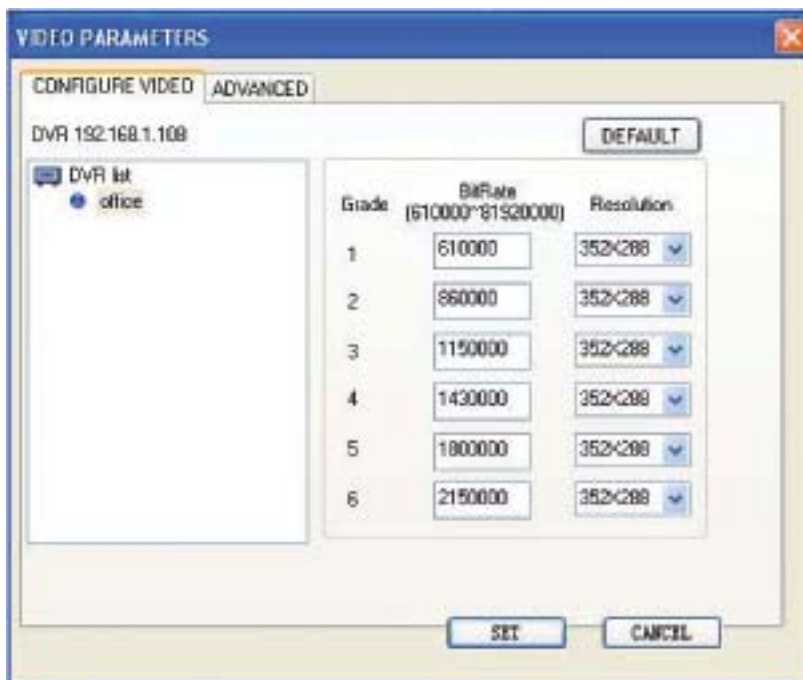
VIDEO PARAMETERS

CONFIGURE VIDEO ADVANCED

DVR 192.168.1.108

DEFAULT

DVR list
office

| Grade | BitRate (610000~81920000) | Resolution |
|---|---|---|
| 1 | 610000 | 352X288 |
| 2 | 860000 | 352X288 |
| 3 | 1150000 | 352X288 |
| 4 | 1430000 | 352X288 |
| 5 | 1800000 | 352X288 |
| 6 | 2150000 | 352X288 |

SET CANCEL